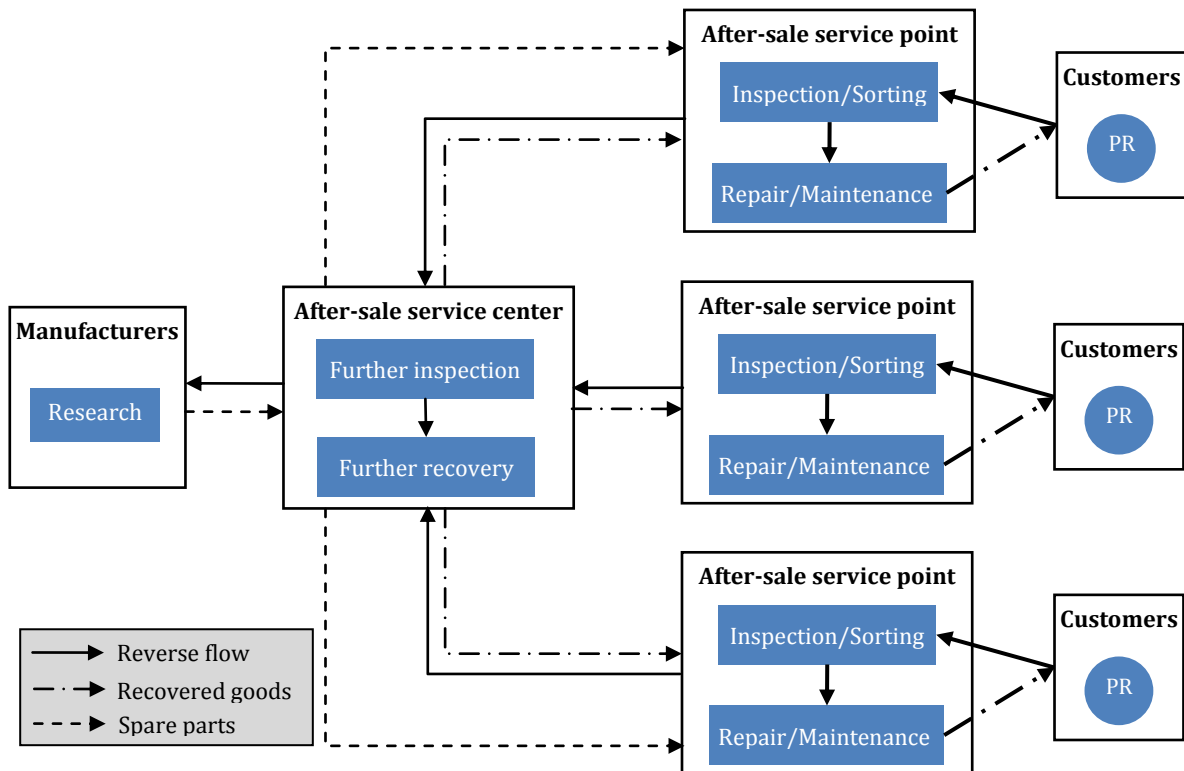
After-sale service point
Inspection/Sorting
Repair/Maintenance

Customers
PR

Manufacturers
Research

After-sale service center
Further inspection
Further recovery

After-sale service point
Inspection/Sorting
Repair/Maintenance

Customers
PR

After-sale service point
Inspection/Sorting
Repair/Maintenance

Customers
PR

Reverse flow
Recovered goods
Spare parts